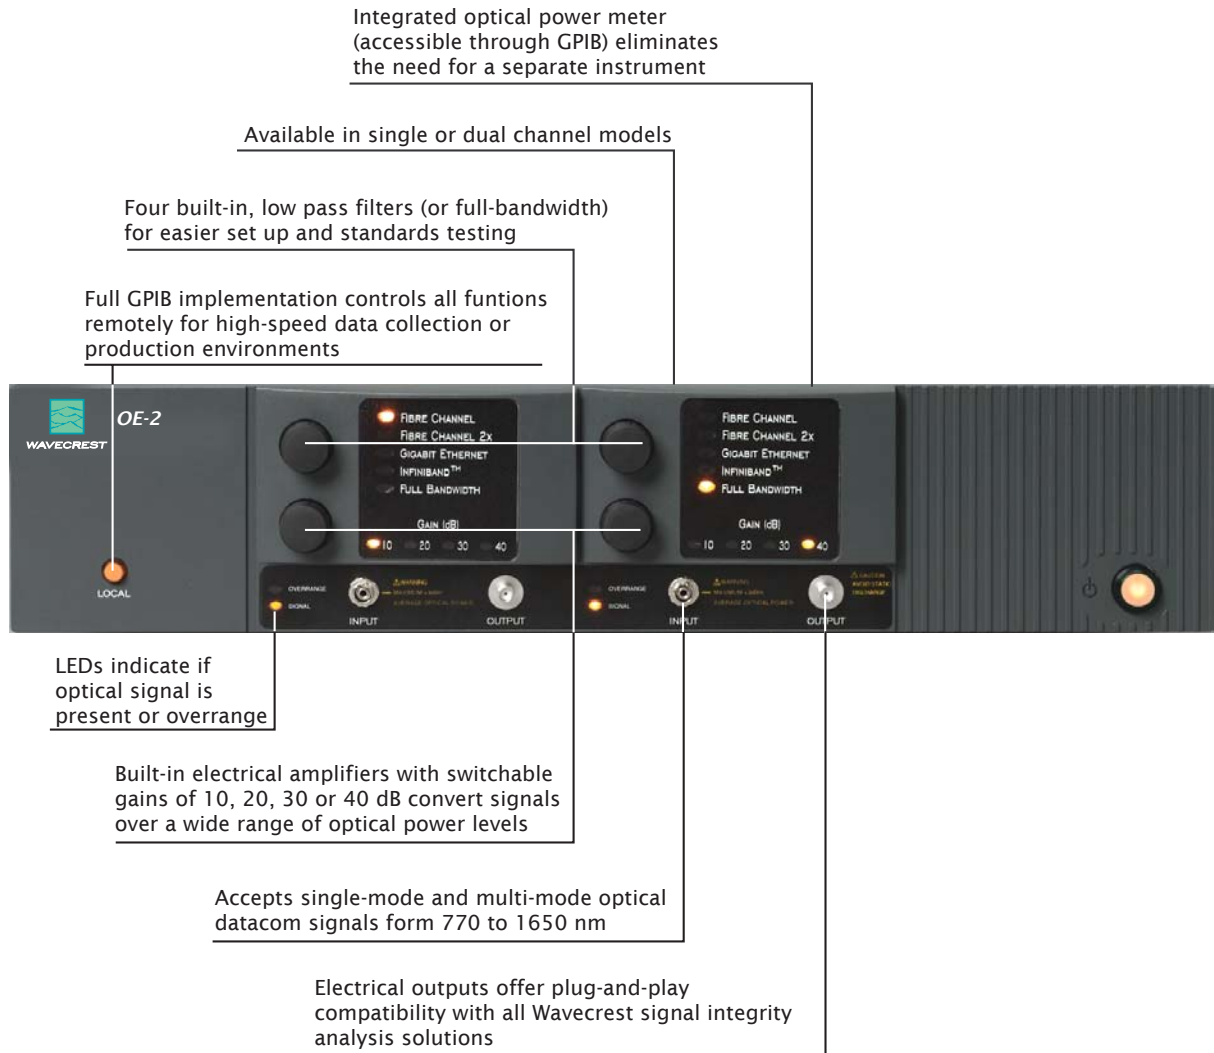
Integrated optical power meter (accessible through GPIB) eliminates the need for a separate instrument

Available in single or dual channel models

Four built-in, low pass filters (or full-bandwidth) for easier set up and standards testing

Full GPIB implementation controls all funtions remotely for high-speed data collection or production environments

WAVECREST

OE-2

LOCAL

FIBRE CHANNEL
FIBRE CHANNEL 2x
GIGABIT ETHERNET
INFINIBAND™
FULL BANDWIDTH

GAIN (dB)
10 20 30 40

OVERRANGE
SIGNAL

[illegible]

INPUT

OUTPUT

FIBRE CHANNEL
FIBRE CHANNEL 2x
GIGABIT ETHERNET
INFINIBAND™
FULL BANDWIDTH

GAIN (dB)
10 20 30 40

OVERRANGE
SIGNAL

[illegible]

INPUT

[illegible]

OUTPUT

LEDs indicate if optical signal is present or overrange

Built-in electrical amplifiers with switchable gains of 10, 20, 30 or 40 dB convert signals over a wide range of optical power levels

Accepts single-mode and multi-mode optical datacom signals form 770 to 1650 nm

Electrical outputs offer plug-and-play compatibility with all Wavecrest signal integrity analysis solutions